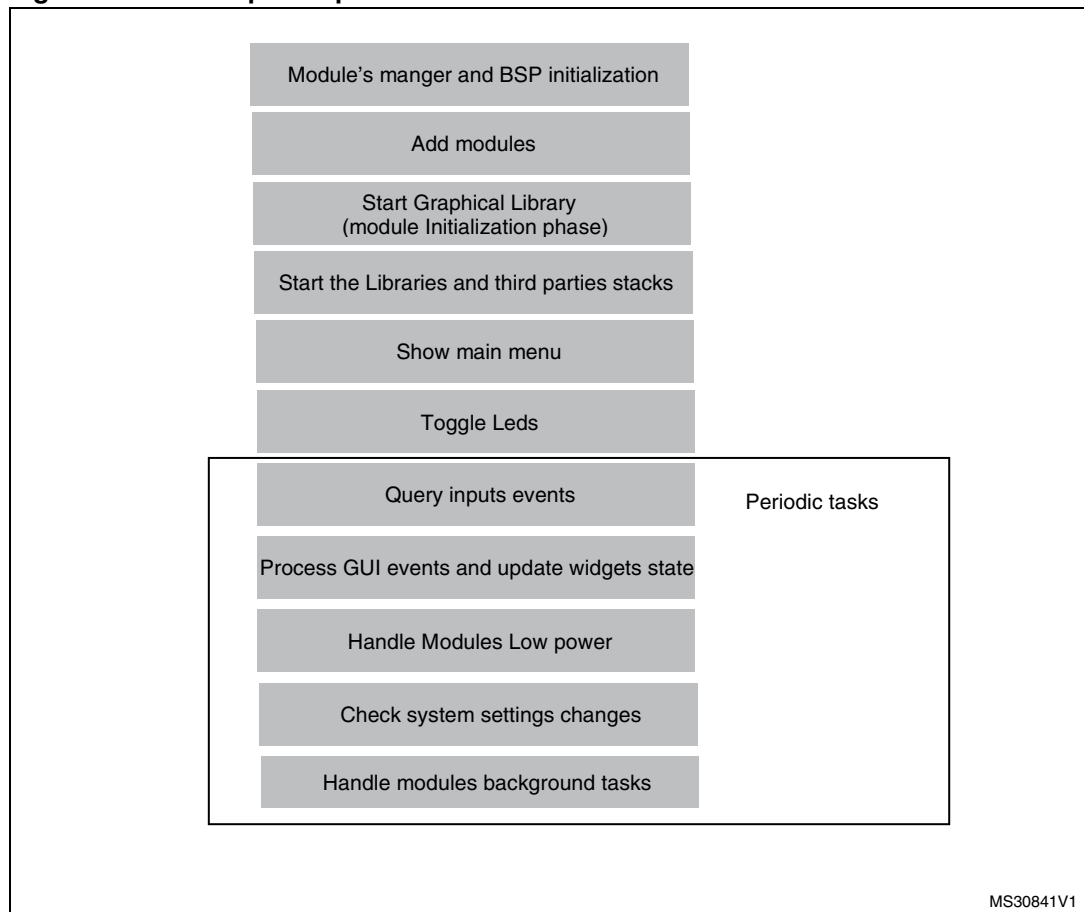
Module's manger and BSP initialization

Add modules

Start Graphical Library
(module Initialization phase)

Start the Libraries and third parties stacks

Show main menu

Toggle Leds

Query inputs events

Periodic tasks

Process GUI events and update widgets state

Handle Modules Low power

Check system settings changes

Handle modules background tasks

MS30841V1